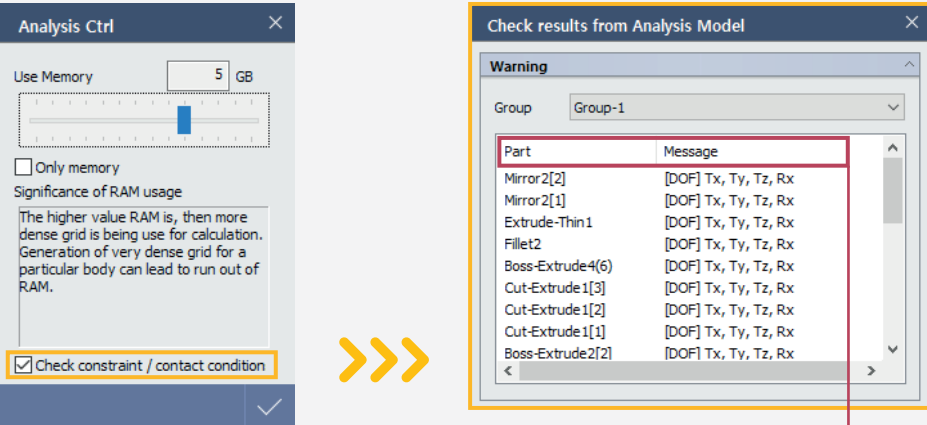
Analysis Ctrl

Use Memory 5 GB

Only memory

Significance of RAM usage

The higher value RAM is, then more dense grid is being use for calculation. Generation of very dense grid for a particular body can lead to run out of RAM.

Check constraint / contact condition

Check results from Analysis Model

Warning

Group Group-1

| Part | Message |
|---|---|
| Mirror2[2] | [DOF] Tx, Ty, Tz, Rx |
| Mirror2[1] | [DOF] Tx, Ty, Tz, Rx |
| Extrude-Thin1 | [DOF] Tx, Ty, Tz, Rx |
| Fillet2 | [DOF] Tx, Ty, Tz, Rx |
| Boss-Extrude4(6) | [DOF] Tx, Ty, Tz, Rx |
| Cut-Extrude1[3] | [DOF] Tx, Ty, Tz, Rx |
| Cut-Extrude1[2] | [DOF] Tx, Ty, Tz, Rx |
| Cut-Extrude1[1] | [DOF] Tx, Ty, Tz, Rx |
| Boss-Extrude2[2] | [DOF] Tx, Ty, Tz, Rx |